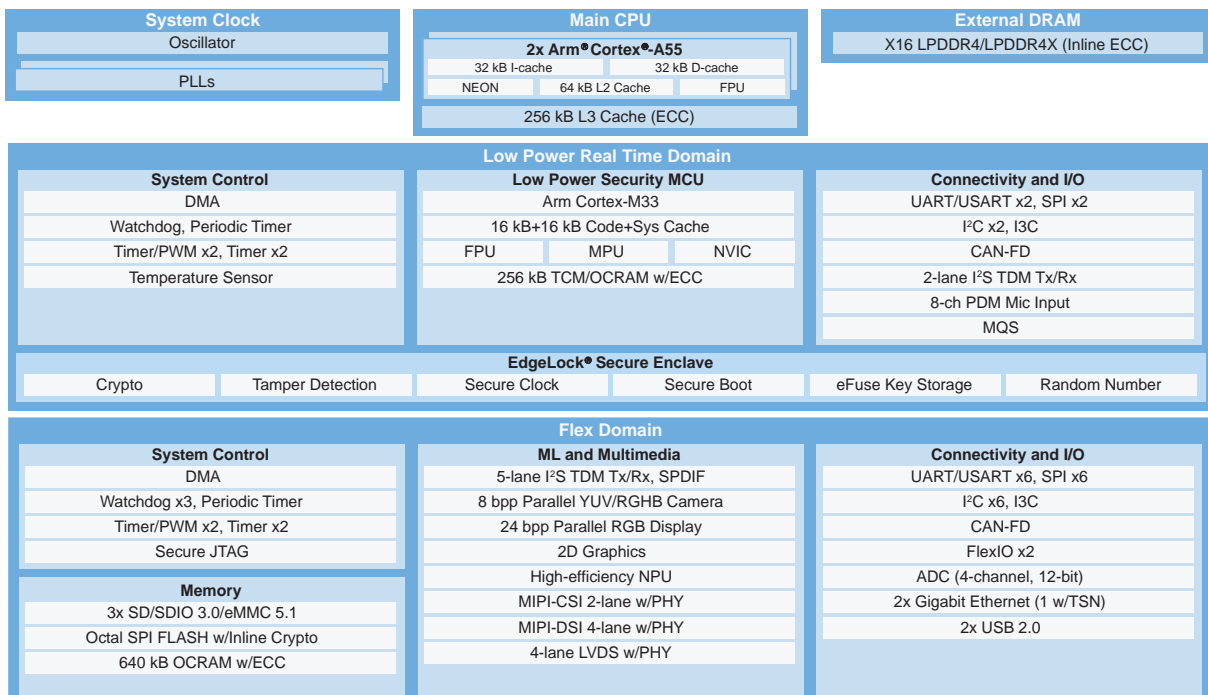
System Clock
Oscillator
PLLs

Main CPU
2x Arm® Cortex®-A55
32 kB I-cache
32 kB D-cache
NEON
64 kB L2 Cache
FPU
256 kB L3 Cache (ECC)

External DRAM
X16 LPDDR4/LPDDR4X (Inline ECC)

Low Power Real Time Domain

System Control
DMA
Watchdog, Periodic Timer
Timer/PWM x2, Timer x2
Temperature Sensor

Low Power Security MCU
Arm Cortex-M33
16 kB+16 kB Code+Sys Cache
FPU
MPU
NVIC
256 kB TCM/OCRAM w/ECC

Connectivity and I/O
UART/USART x2, SPI x2
I$^2$C x2, I3C
CAN-FD
2-lane I$^2$S TDM Tx/Rx
8-ch PDM Mic Input
MQS

EdgeLock® Secure Enclave
Crypto
Tamper Detection
Secure Clock
Secure Boot
eFuse Key Storage
Random Number

Flex Domain

System Control
DMA
Watchdog x3, Periodic Timer
Timer/PWM x2, Timer x2
Secure JTAG

Memory
3x SD/SDIO 3.0/eMMC 5.1
Octal SPI FLASH w/Inline Crypto
640 kB OCRAM w/ECC

ML and Multimedia
5-lane I$^2$S TDM Tx/Rx, SPDIF
8 bpp Parallel YUV/RGHB Camera
24 bpp Parallel RGB Display
2D Graphics
High-efficiency NPU
MIPI-CSI 2-lane w/PHY
MIPI-DSI 4-lane w/PHY
4-lane LVDS w/PHY

Connectivity and I/O
UART/USART x6, SPI x6
I$^2$C x6, I3C
CAN-FD
FlexIO x2
ADC (4-channel, 12-bit)
2x Gigabit Ethernet (1 w/TSN)
2x USB 2.0